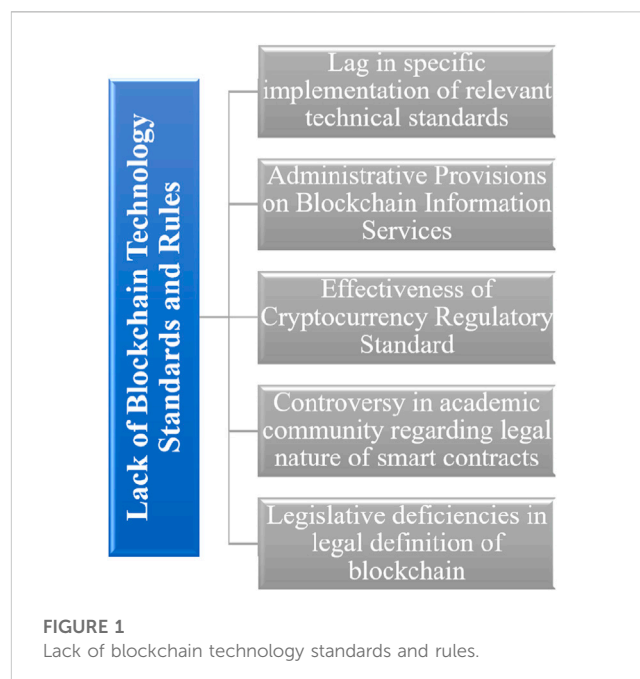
Lack of Blockchain Technology Standards and Rules

Lag in specific implementation of relevant technical standards

Administrative Provisions on Blockchain Information Services

Effectiveness of Cryptocurrency Regulatory Standard

Controversy in academic community regarding legal nature of smart contracts

Legislative deficiencies in legal definition of blockchain

FIGURE 1
Lack of blockchain technology standards and rules.